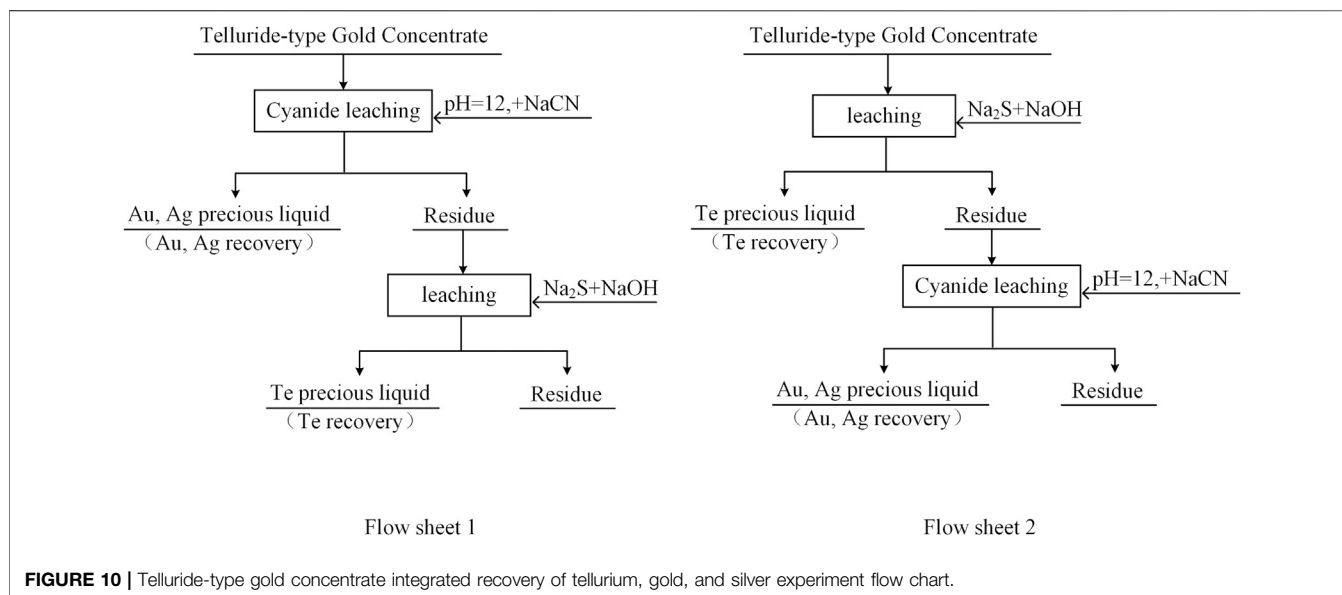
Telluride-type Gold Concentrate

Cyanide leaching

pH=12,+NaCN

Au, Ag precious liquid
（Au, Ag recovery）

Residue

leaching

$Na_2S$+NaOH

Te precious liquid
（Te recovery）

Residue

Flow sheet 1

Telluride-type Gold Concentrate

leaching

$Na_2S$+NaOH

Te precious liquid
（Te recovery）

Residue

Cyanide leaching

pH=12,+NaCN

Au, Ag precious liquid
（Au, Ag recovery）

Residue

Flow sheet 2

FIGURE 10 | Telluride-type gold concentrate integrated recovery of tellurium, gold, and silver experiment flow chart.